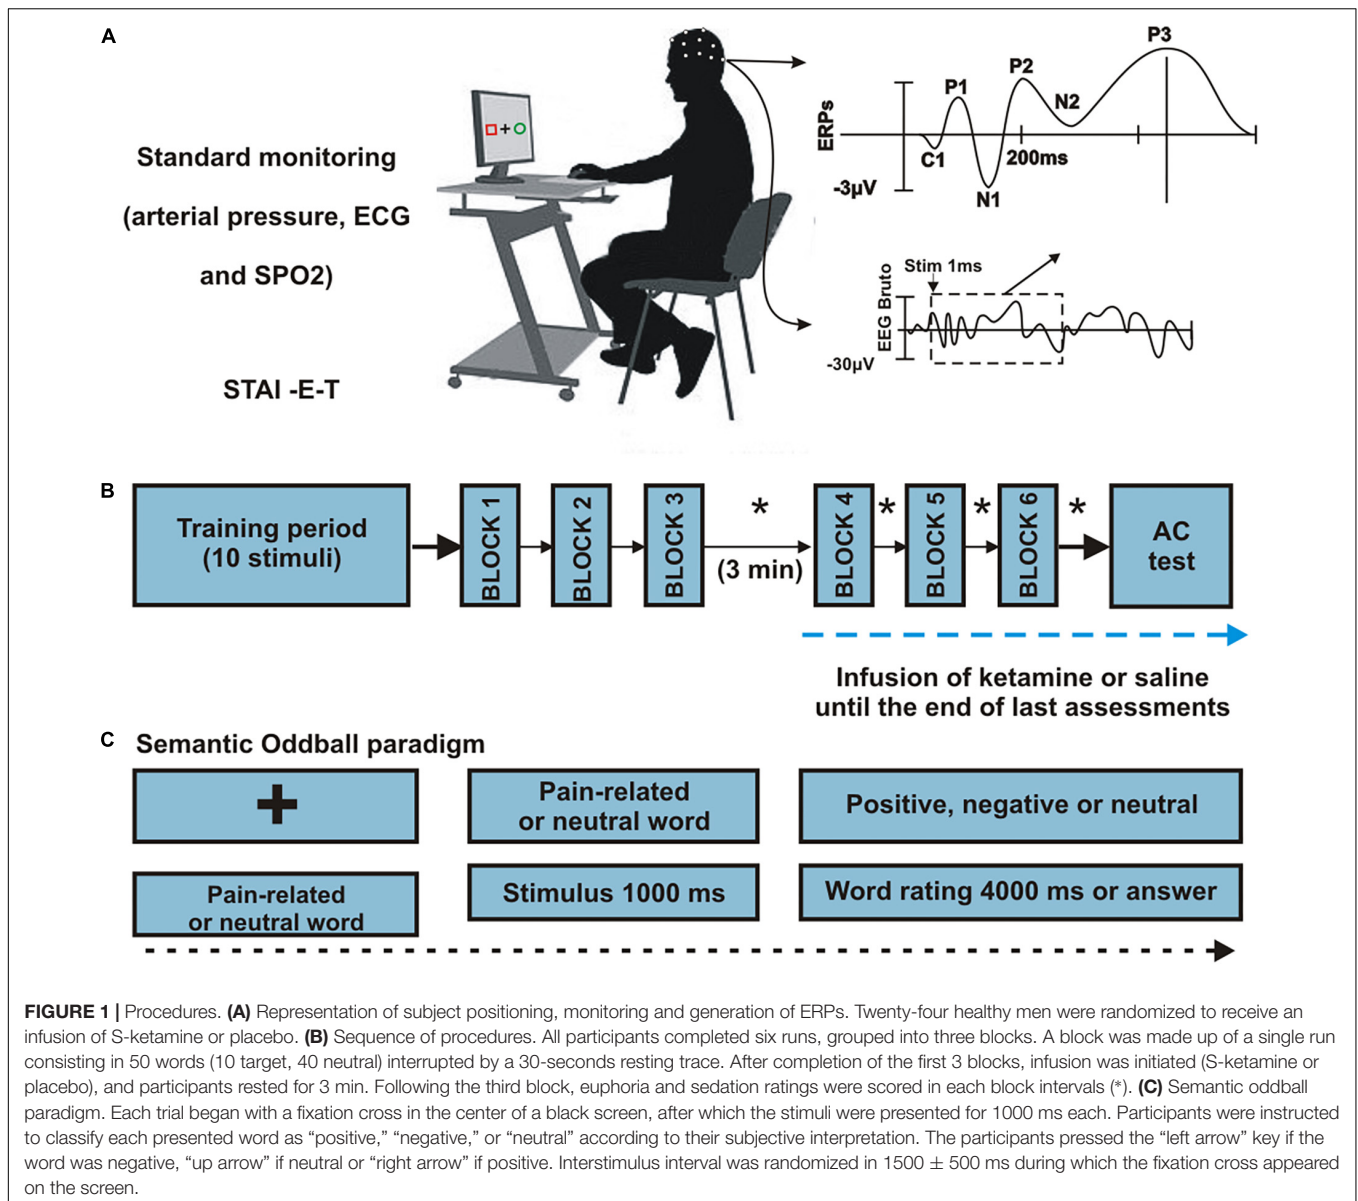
A

Standard monitoring

(arterial pressure, ECG

and SPO2)

STAI -E-T

+

ERPs

P1

P2

P3

N2

C1

200ms

N1

-3μV

Stim 1ms

EEG Bruto

-30μV

B

Training period (10 stimuli)

BLOCK 1

BLOCK 2

BLOCK 3

*

(3 min)

BLOCK 4

*

BLOCK 5

*

BLOCK 6

*

AC test

Infusion of ketamine or saline until the end of last assessments

C Semantic Oddball paradigm

+

Pain-related or neutral word

Positive, negative or neutral

Pain-related or neutral word

Stimulus 1000 ms

Word rating 4000 ms or answer

FIGURE 1 | Procedures. (A) Representation of subject positioning, monitoring and generation of ERPs. Twenty-four healthy men were randomized to receive an infusion of S-ketamine or placebo. (B) Sequence of procedures. All participants completed six runs, grouped into three blocks. A block was made up of a single run consisting in 50 words (10 target, 40 neutral) interrupted by a 30-seconds resting trace. After completion of the first 3 blocks, infusion was initiated (S-ketamine or placebo), and participants rested for 3 min. Following the third block, euphoria and sedation ratings were scored in each block intervals (*). (C) Semantic oddball paradigm. Each trial began with a fixation cross in the center of a black screen, after which the stimuli were presented for 1000 ms each. Participants were instructed to classify each presented word as "positive," "negative," or "neutral" according to their subjective interpretation. The participants pressed the "left arrow" key if the word was negative, "up arrow" if neutral or "right arrow" if positive. Interstimulus interval was randomized in 1500 $\pm$ 500 ms during which the fixation cross appeared on the screen.